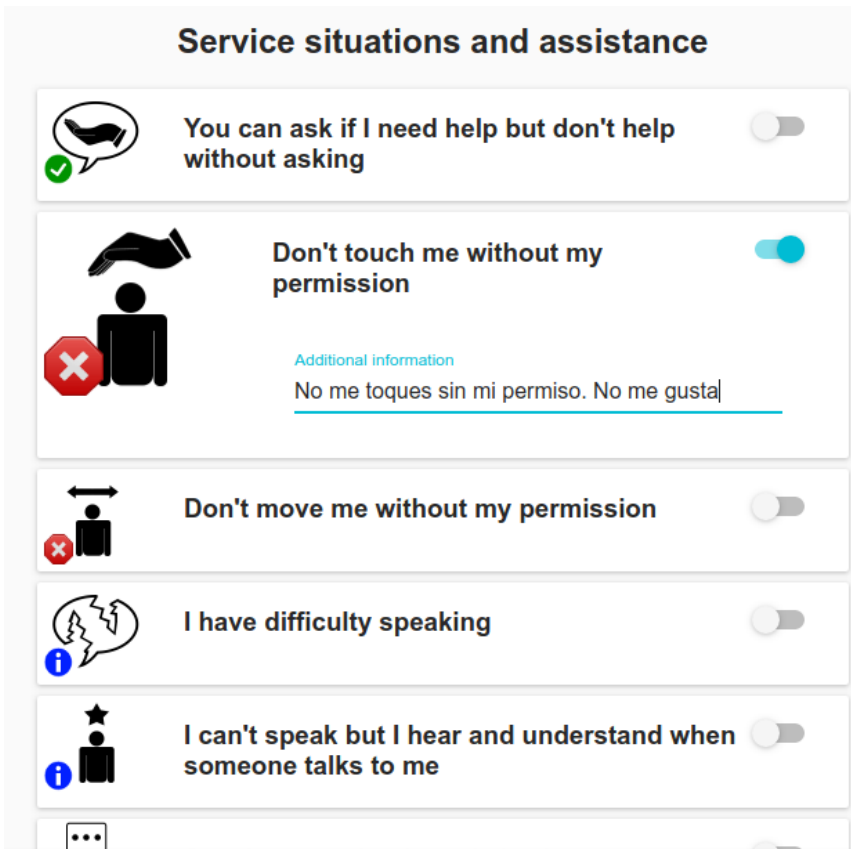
Service situations and assistance

You can ask if I need help but don't help without asking

Don't touch me without my permission

Additional information

No me toques sin mi permiso. No me gusta

Don't move me without my permission

I have difficulty speaking

I can't speak but I hear and understand when someone talks to me